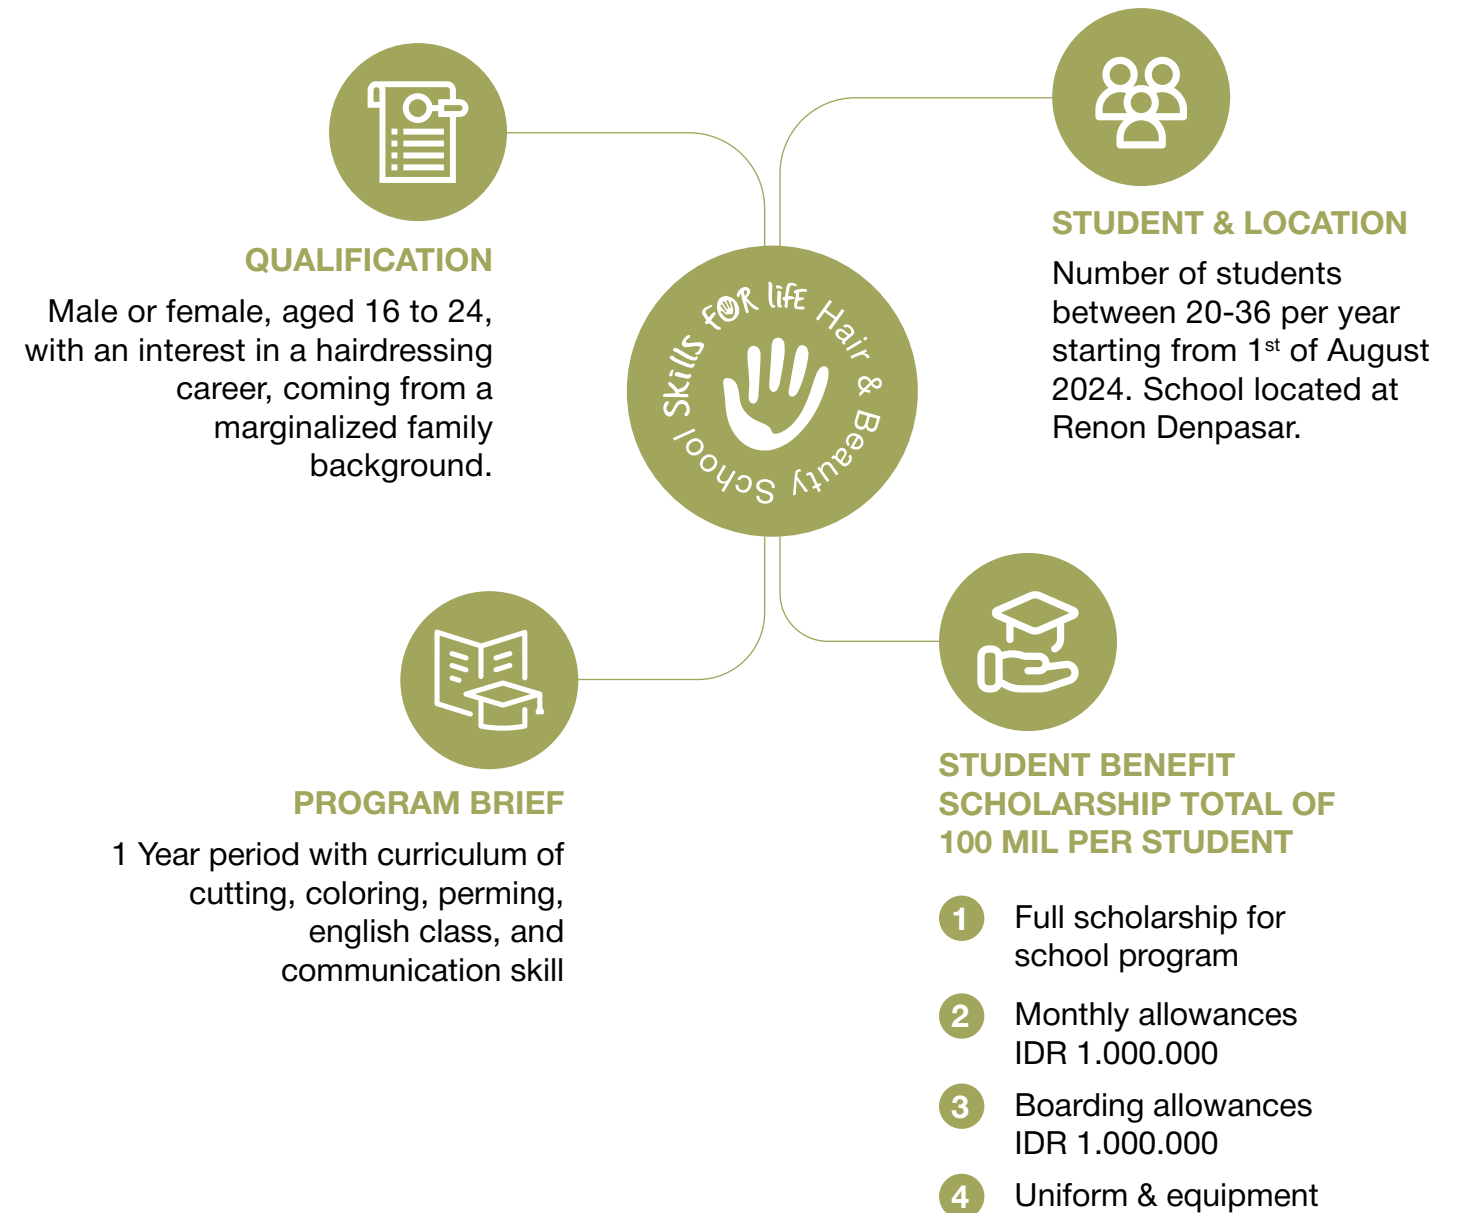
QUALIFICATION

Male or female, aged 16 to 24, with an interest in a hairdressing career, coming from a marginalized family background.

Skills FOR life Hair & Beauty School

STUDENT & LOCATION

Number of students between 20-36 per year starting from 1$^{st}$ of August 2024. School located at Renon Denpasar.

PROGRAM BRIEF

1 Year period with curriculum of cutting, coloring, perming, english class, and communication skill

STUDENT BENEFIT SCHOLARSHIP TOTAL OF 100 MIL PER STUDENT

1 Full scholarship for school program

2 Monthly allowances IDR 1.000.000

3 Boarding allowances IDR 1.000.000

4 Uniform & equipment